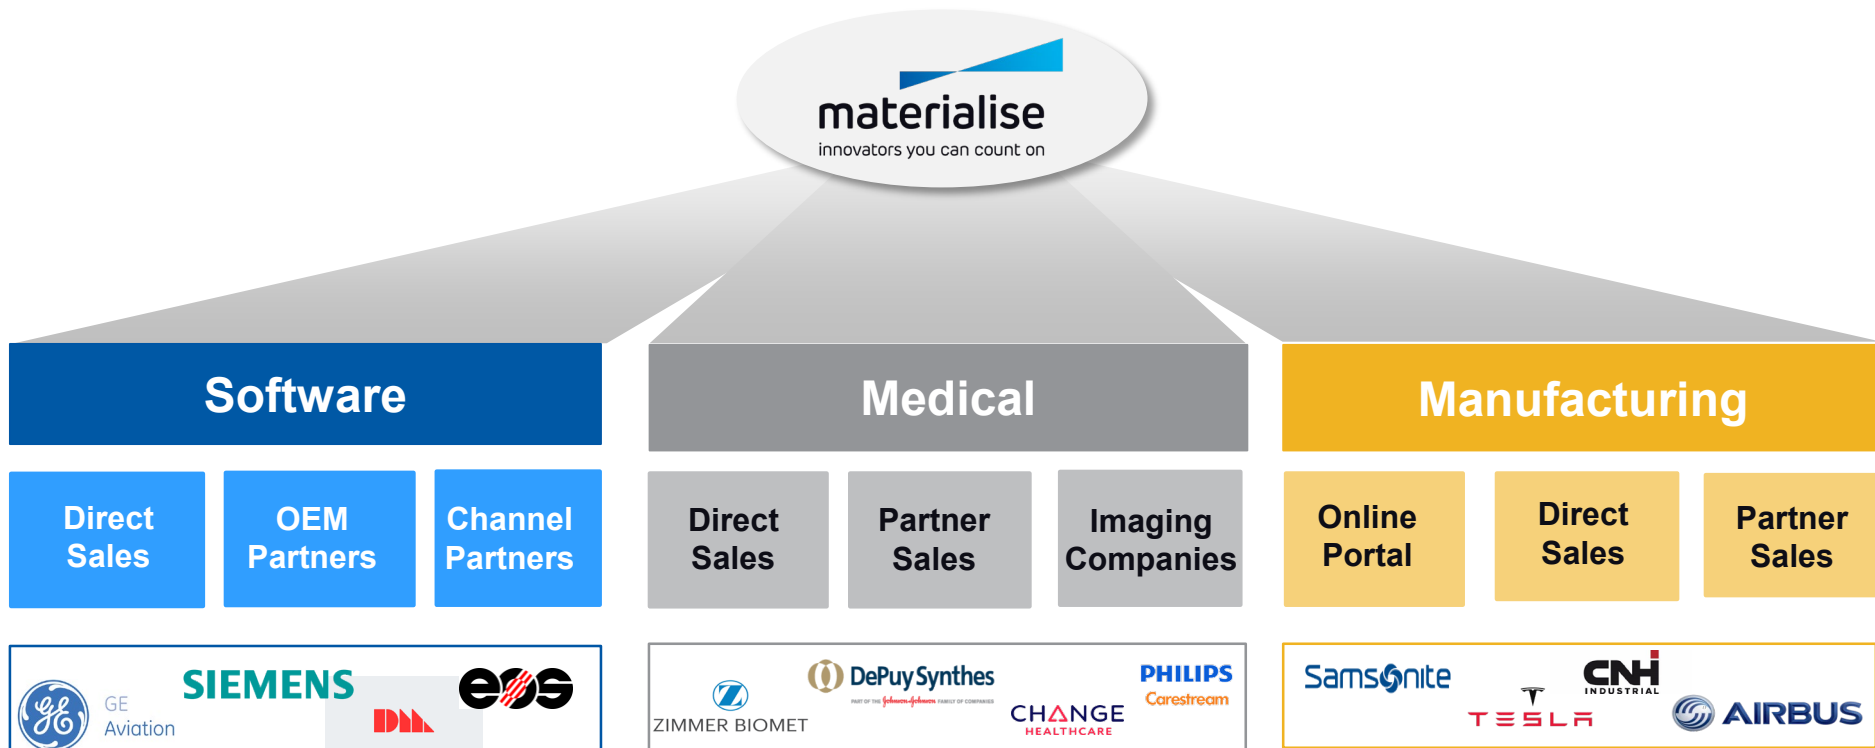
materialise
innovators you can count on

Software

Direct Sales

OEM Partners

Channel Partners

Medical

Direct Sales

Partner Sales

Imaging Companies

Manufacturing

Online Portal

Direct Sales

Partner Sales

GE Aviation

SIEMENS

eos

DM

ZIMMER BIOMET

DePuy Synthes

PART OF THE Johnson & Johnson FAMILY OF COMPANIES

CHANGE HEALTHCARE

PHILIPS

Carestream

Samsonite

TESLA

CNH INDUSTRIAL

AIRBUS